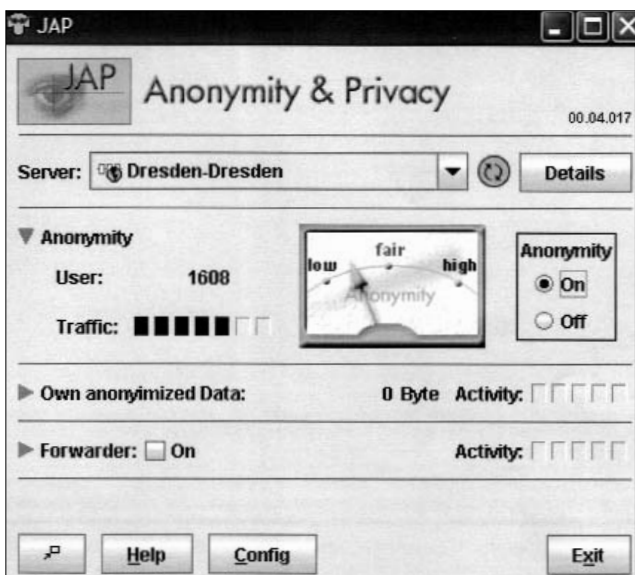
JAP

JAP Anonymity & Privacy

00.04.017

Server: Dresden-Dresden

Details

Anonymity

User: 1608

Traffic:

low fair high

Anonymity

Anonymity

On

Off

Own anoyimized Data: 0 Byte Activity:

Forwarder: On

Activity:

Help

Config

Exit